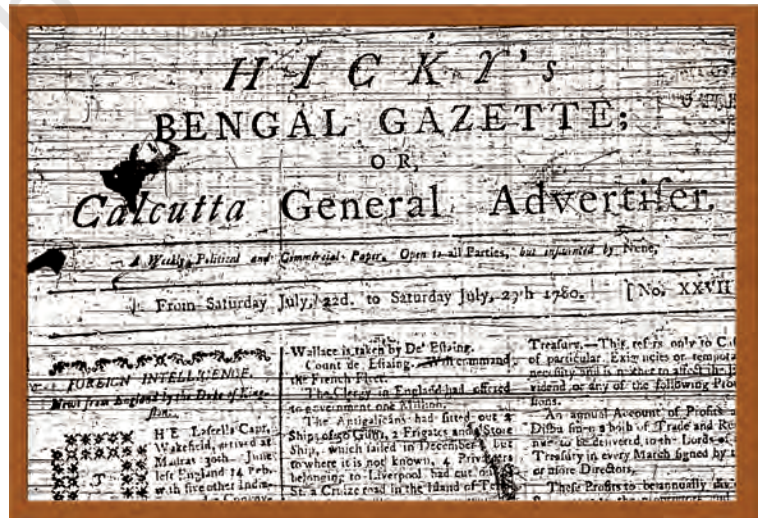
HICKY's
BENGAL GAZETTE;
OR,
Calcutta General Advertiser.

A Weekly Political and Commercial Paper, Open to all Parties, but influenced by None.

From Saturday July, 22d. to Saturday July, 29th 1780. [No. XXVII

FOREIGN INTELLIGENCE.
News from England by the Duke of Kingston.

H E. Lafcells Capt. Wakefield, arrived at Madras 30th June: left England 14 Feb. with five other India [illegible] a Convoy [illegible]

Wallace is taken by De Estaing.
Count de Estaing. Will command the French Fleet.
The Clergy in England had offered to government one Million.
The Antigalicans had fitted out 3 Ships of 50 Guns, 2 Frigates and Store Ship, which failed in December, but to where it is not known. 6 Privateers belonging to Liverpool had cut out St a Cruize road in the Island of Te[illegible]

Treafure.—This refers only to C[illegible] of particular Exigencies or tempora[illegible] neceffity and is neither to affect the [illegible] vidend or any of the following Pro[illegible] fions.
An annual Account of Profits a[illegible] Difbu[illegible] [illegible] of Trade and Re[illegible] nue to be delivered to the Lords of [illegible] Treafury in every March figned by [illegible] or more Directors,
These Profits to be annually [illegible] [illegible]